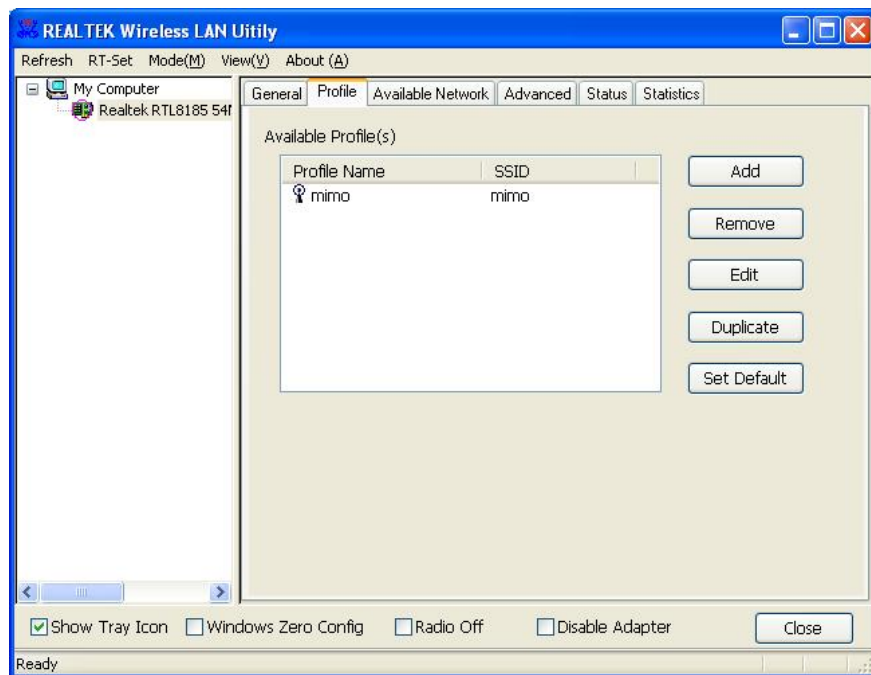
REALTEK Wireless LAN Uitily

Refresh RT-Set Mode(M) View(V) About (A)

My Computer
Realtek RTL8185 54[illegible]

General | Profile | Available Network | Advanced | Status | Statistics

Available Profile(s)

| Profile Name | SSID |
|---|---|
| mimo | mimo |

Add
Remove
Edit
Duplicate
Set Default

Show Tray Icon
Windows Zero Config
Radio Off
Disable Adapter
Close

Ready